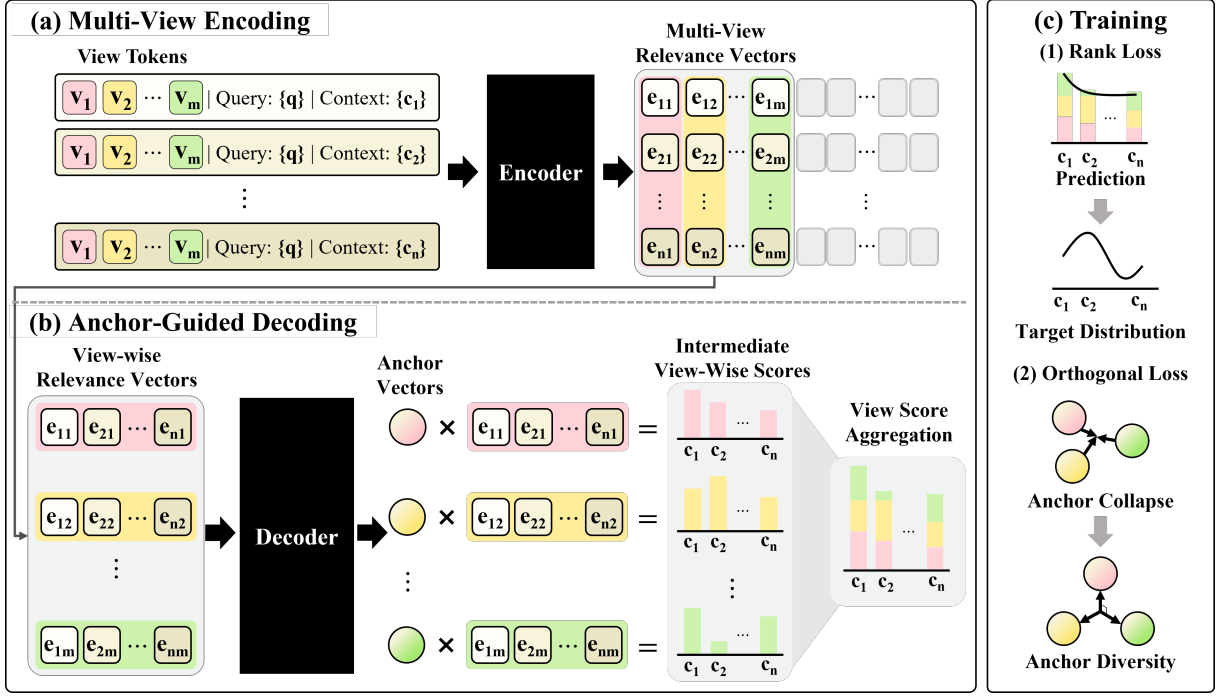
(a) Multi-View Encoding

View Tokens

$v_1$ $v_2$ ··· $v_m$ | Query: {q} | Context: {$c_1$}

$v_1$ $v_2$ ··· $v_m$ | Query: {q} | Context: {$c_2$}

⋮

$v_1$ $v_2$ ··· $v_m$ | Query: {q} | Context: {$c_n$}

Encoder

Multi-View Relevance Vectors

$e_{11}$ $e_{12}$ ··· $e_{1m}$ ···

$e_{21}$ $e_{22}$ ··· $e_{2m}$ ···

⋮ ⋮ ⋮ ⋮

$e_{n1}$ $e_{n2}$ ··· $e_{nm}$ ···

(b) Anchor-Guided Decoding

View-wise Relevance Vectors

$e_{11}$ $e_{21}$ ··· $e_{n1}$

$e_{12}$ $e_{22}$ ··· $e_{n2}$

⋮

$e_{1m}$ $e_{2m}$ ··· $e_{nm}$

Decoder

Anchor Vectors

× $e_{11}$ $e_{21}$ ··· $e_{n1}$ =

× $e_{12}$ $e_{22}$ ··· $e_{n2}$ =

⋮

× $e_{1m}$ $e_{2m}$ ··· $e_{nm}$ =

Intermediate View-Wise Scores

··· $c_1$ $c_2$ $c_n$

··· $c_1$ $c_2$ $c_n$

⋮

··· $c_1$ $c_2$ $c_n$

View Score Aggregation

··· $c_1$ $c_2$ $c_n$

(c) Training

(1) Rank Loss

··· $c_1$ $c_2$ $c_n$

Prediction

$c_1$ $c_2$ $c_n$

Target Distribution

(2) Orthogonal Loss

Anchor Collapse

Anchor Diversity